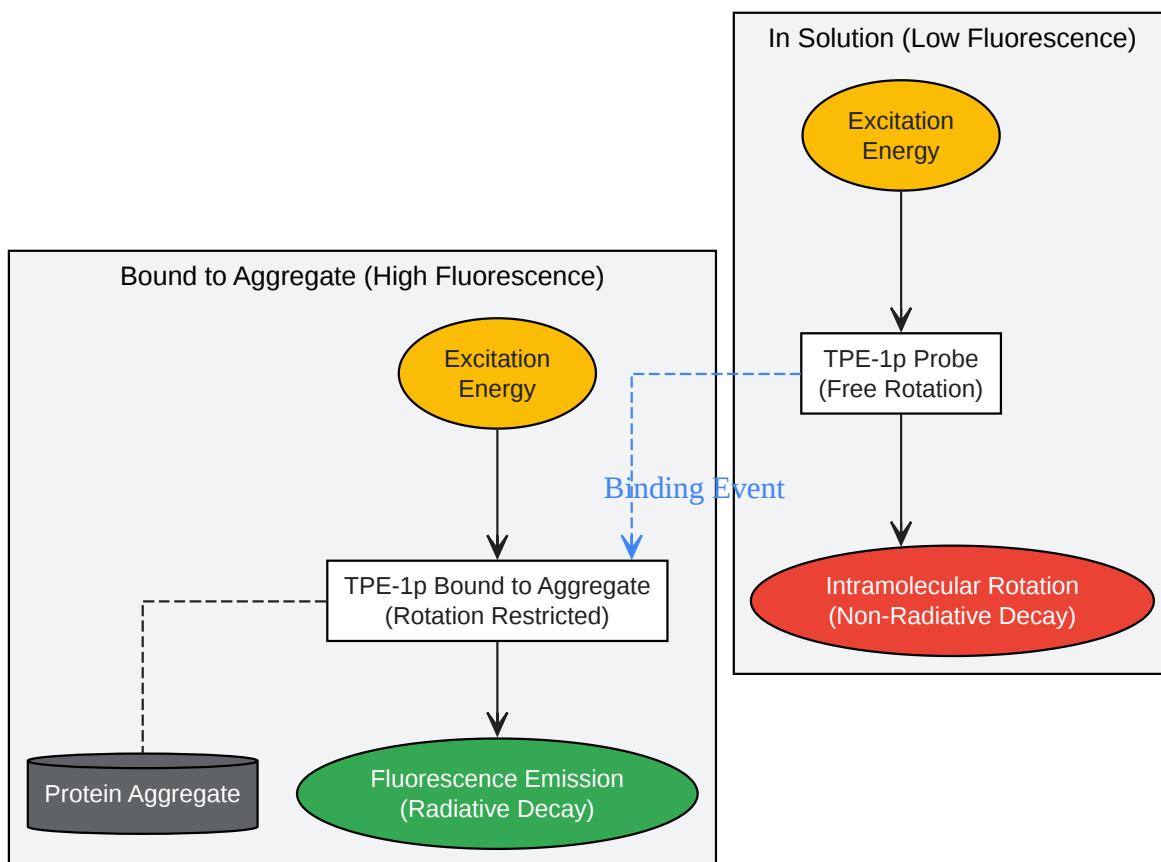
In Solution (Low Fluorescence)

Excitation Energy

TPE-1p Probe (Free Rotation)

Intramolecular Rotation (Non-Radiative Decay)

Bound to Aggregate (High Fluorescence)

Excitation Energy

Binding Event

TPE-1p Bound to Aggregate (Rotation Restricted)

Protein Aggregate

Fluorescence Emission (Radiative Decay)